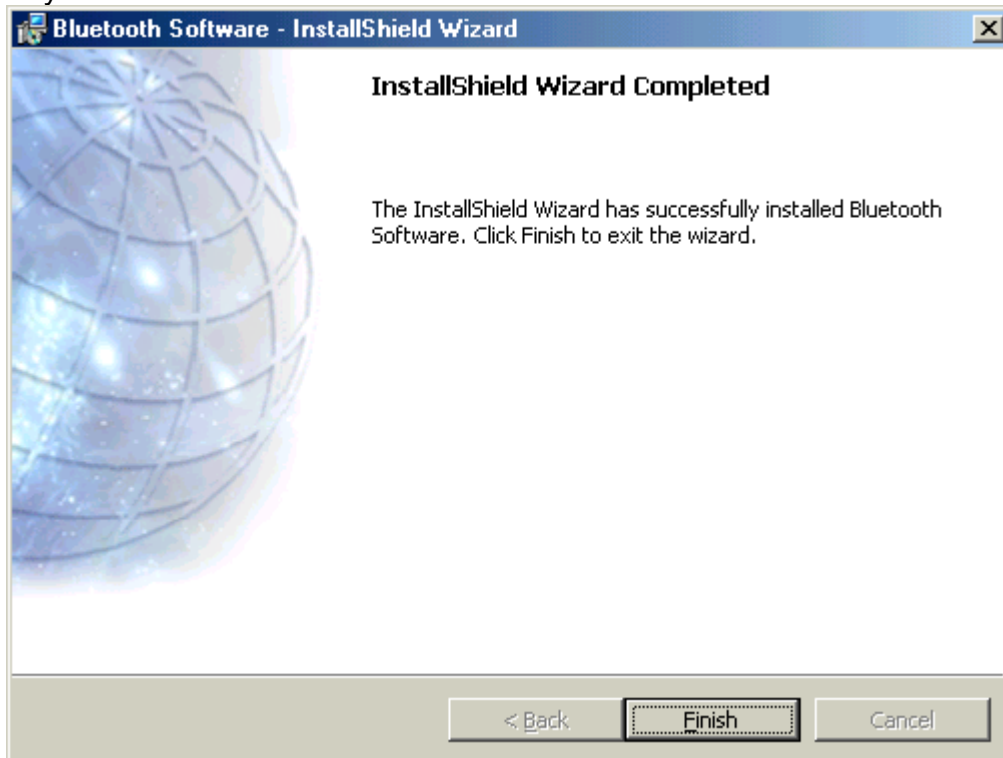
Bluetooth Software - InstallShield Wizard

InstallShield Wizard Completed

The InstallShield Wizard has successfully installed Bluetooth Software. Click Finish to exit the wizard.

< Back

Finish

Cancel